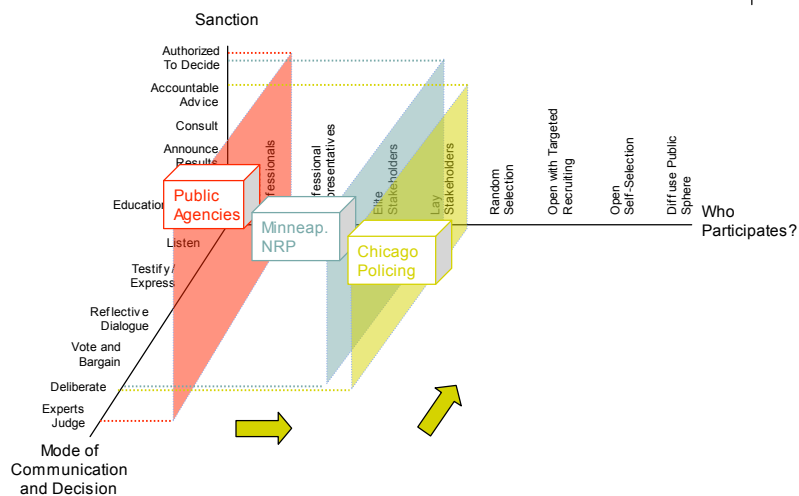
Sanction

Authorized To Decide

Accountable Advice

Consult

Announce Results

Education

Listen

Testify / Express

Reflective Dialogue

Vote and Bargain

Deliberate

Experts Judge

Mode of Communication and Decision

Public Agencies

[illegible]fessionals

Minneap. NRP

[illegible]fessional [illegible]resentatives

Elite Stakeholders

Lay Stakeholders

Chicago Policing

Random Selection

Open with Targeted Recruiting

Open Self-Selection

Diffuse Public Sphere

Who Participates?